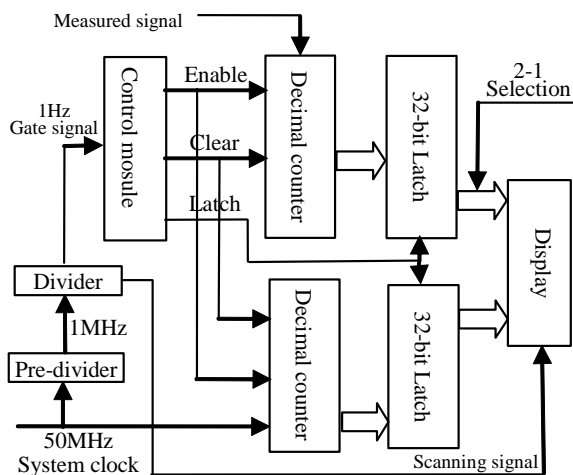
Measured signal

Control mosule

Enable

Clear

Latch

Decimal counter

32-bit Latch

2-1 Selection

1Hz Gate signal

Display

Divider

1MHz

Pre-divider

Decimal counter

32-bit Latch

50MHz System clock

Scanning signal